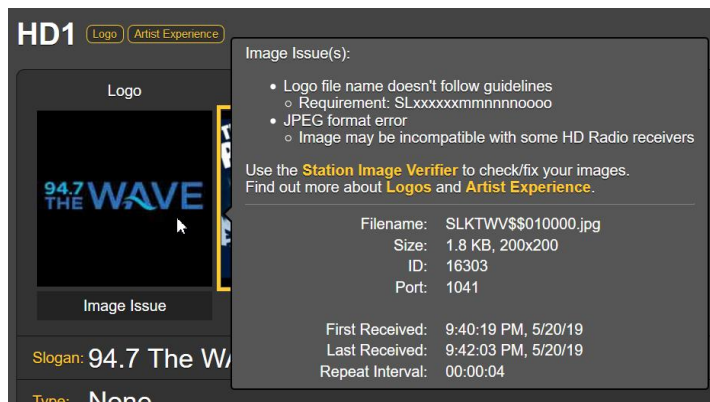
HD1 Logo Artist Experience

Logo

94.7 THE WAVE

Image Issue

Slogan: 94.7 The WA

Type: None

Image Issue(s):

- Logo file name doesn't follow guidelines
  - Requirement: SLxxxxxxmmnnnnoooo
- JPEG format error
  - Image may be incompatible with some HD Radio receivers

Use the Station Image Verifier to check/fix your images.
Find out more about Logos and Artist Experience.

| | |
|---|---|
| Filename: | SLKTWV$$010000.jpg |
| Size: | 1.8 KB, 200x200 |
| ID: | 16303 |
| Port: | 1041 |
| First Received: | 9:40:19 PM, 5/20/19 |
| Last Received: | 9:42:03 PM, 5/20/19 |
| Repeat Interval: | 00:00:04 |